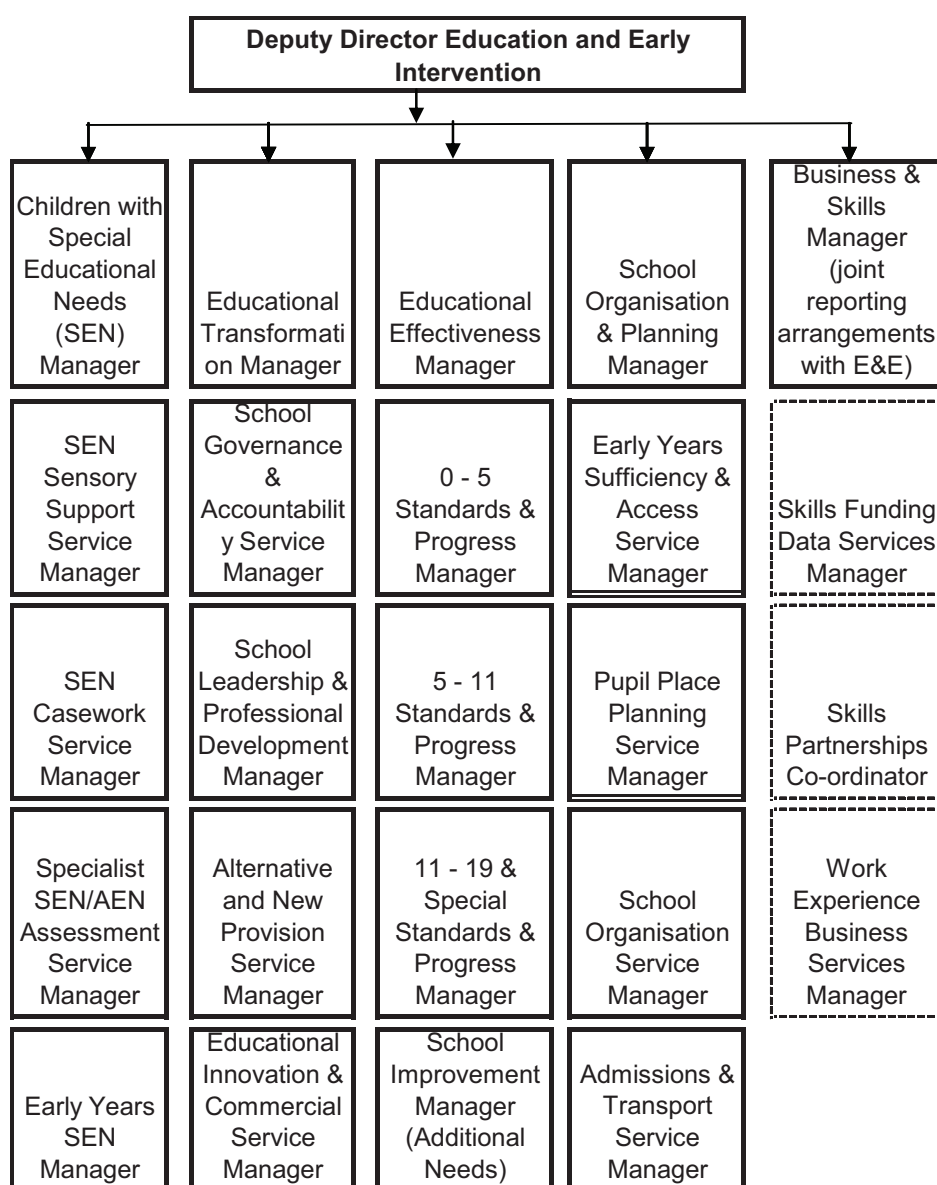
Deputy Director Education and Early Intervention

Children with Special Educational Needs (SEN) Manager

SEN Sensory Support Service Manager

SEN Casework Service Manager

Specialist SEN/AEN Assessment Service Manager

Early Years SEN Manager

Educational Transformation Manager

School Governance & Accountability Service Manager

School Leadership & Professional Development Manager

Alternative and New Provision Service Manager

Educational Innovation & Commercial Service Manager

Educational Effectiveness Manager

0 - 5 Standards & Progress Manager

5 - 11 Standards & Progress Manager

11 - 19 & Special Standards & Progress Manager

School Improvement Manager (Additional Needs)

School Organisation & Planning Manager

Early Years Sufficiency & Access Service Manager

Pupil Place Planning Service Manager

School Organisation Service Manager

Admissions & Transport Service Manager

Business & Skills Manager (joint reporting arrangements with E&E)

Skills Funding Data Services Manager

Skills Partnerships Co-ordinator

Work Experience Business Services Manager